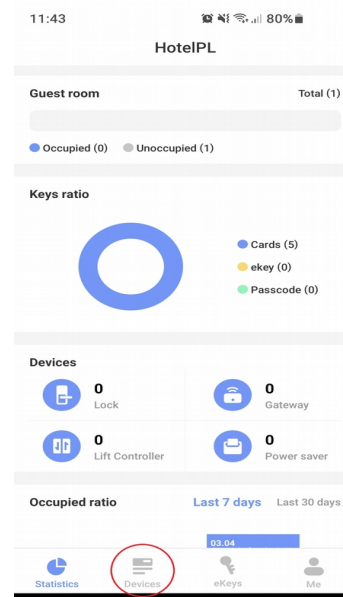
11:43 80%

HotelPL

Guest room

Total (1)

Occupied (0) Unoccupied (1)

Keys ratio

Cards (5)

ekey (0)

Passcode (0)

Devices

0
Lock

0
Gateway

0
Lift Controller

0
Power saver

Occupied ratio

Last 7 days Last 30 days

03.04

Statistics Devices eKeys Me